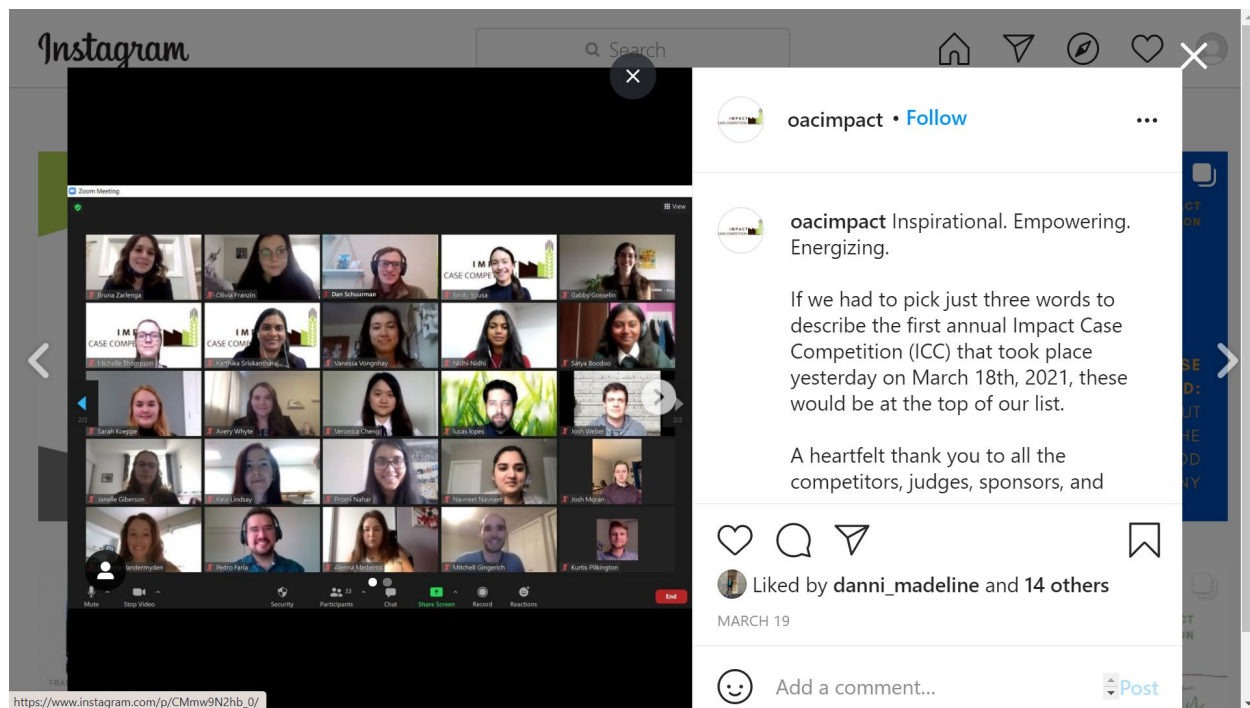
Instagram

Search

Zoom Meeting

View

IMPACT CASE COMPETITION

Bruna Zarlenga
Olivia Franzin
Dan Schuurman
Emily Sousa
Gabby Gosselin
Michelle Thompson
Karthika Sriskantharaj
Vanessa Vongnhay
Nidhi Nidhi
Satya Boodoo
Sarah Koeppe
Avery Whyte
Veronica Cheng
lucas lopes
Josh Weiler
Janelle Giberson
Kate Lindsay
Prottoy Nahar
Navneet Navneet
Josh Moran
andermyden
Pedro Faria
Alenna Medeiros
Mitchell Gingerich
Kurtis Pilkington

2/2
2/2

Mute
Stop Video
Security
Participants 33
Chat
Share Screen
Record
Reactions
End

oacimpact • Follow

oacimpact Inspirational. Empowering. Energizing.

If we had to pick just three words to describe the first annual Impact Case Competition (ICC) that took place yesterday on March 18th, 2021, these would be at the top of our list.

A heartfelt thank you to all the competitors, judges, sponsors, and

Liked by danni_madeline and 14 others

MARCH 19

Add a comment...

Post

https://www.instagram.com/p/CMmw9N2hb_0/